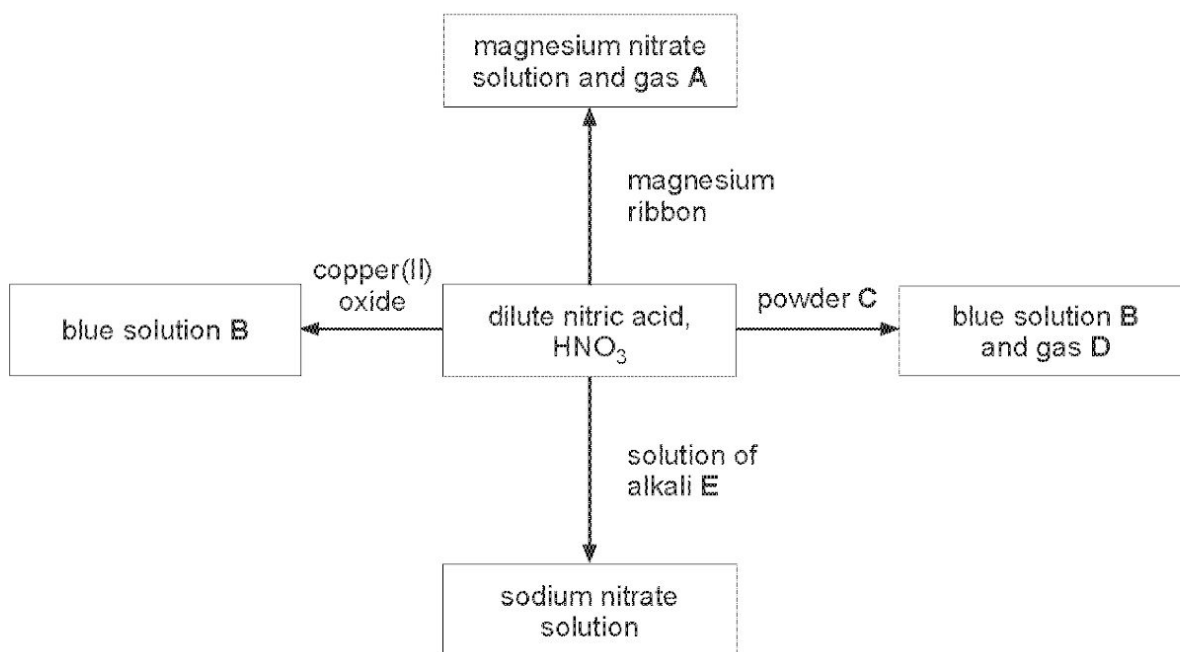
magnesium nitrate solution and gas **A**

magnesium ribbon

copper(II) oxide

blue solution **B**

dilute nitric acid, $HNO_3$

powder **C**

blue solution **B** and gas **D**

solution of alkali **E**

sodium nitrate solution